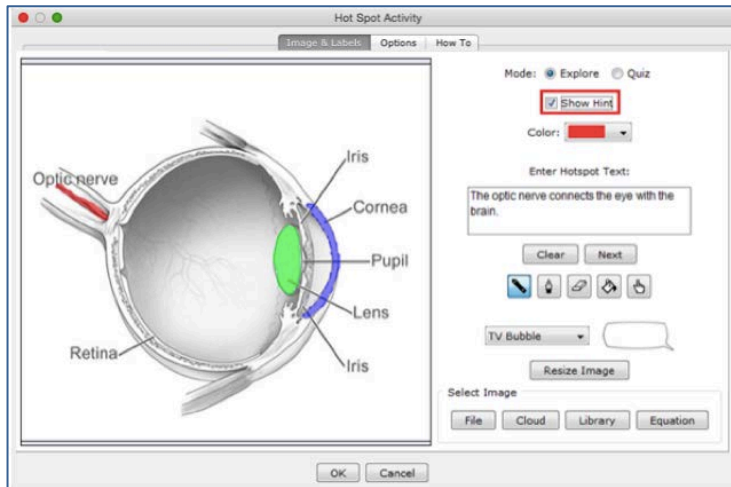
Hot Spot Activity

Image & Labels Options How To

Optic nerve

Iris

Cornea

Pupil

Lens

Retina

Iris

Mode: Explore Quiz

Show Hint

Color:

Enter Hotspot Text:

The optic nerve connects the eye with the brain.

Clear Next

TV Bubble

Resize Image

Select Image

File Cloud Library Equation

OK Cancel